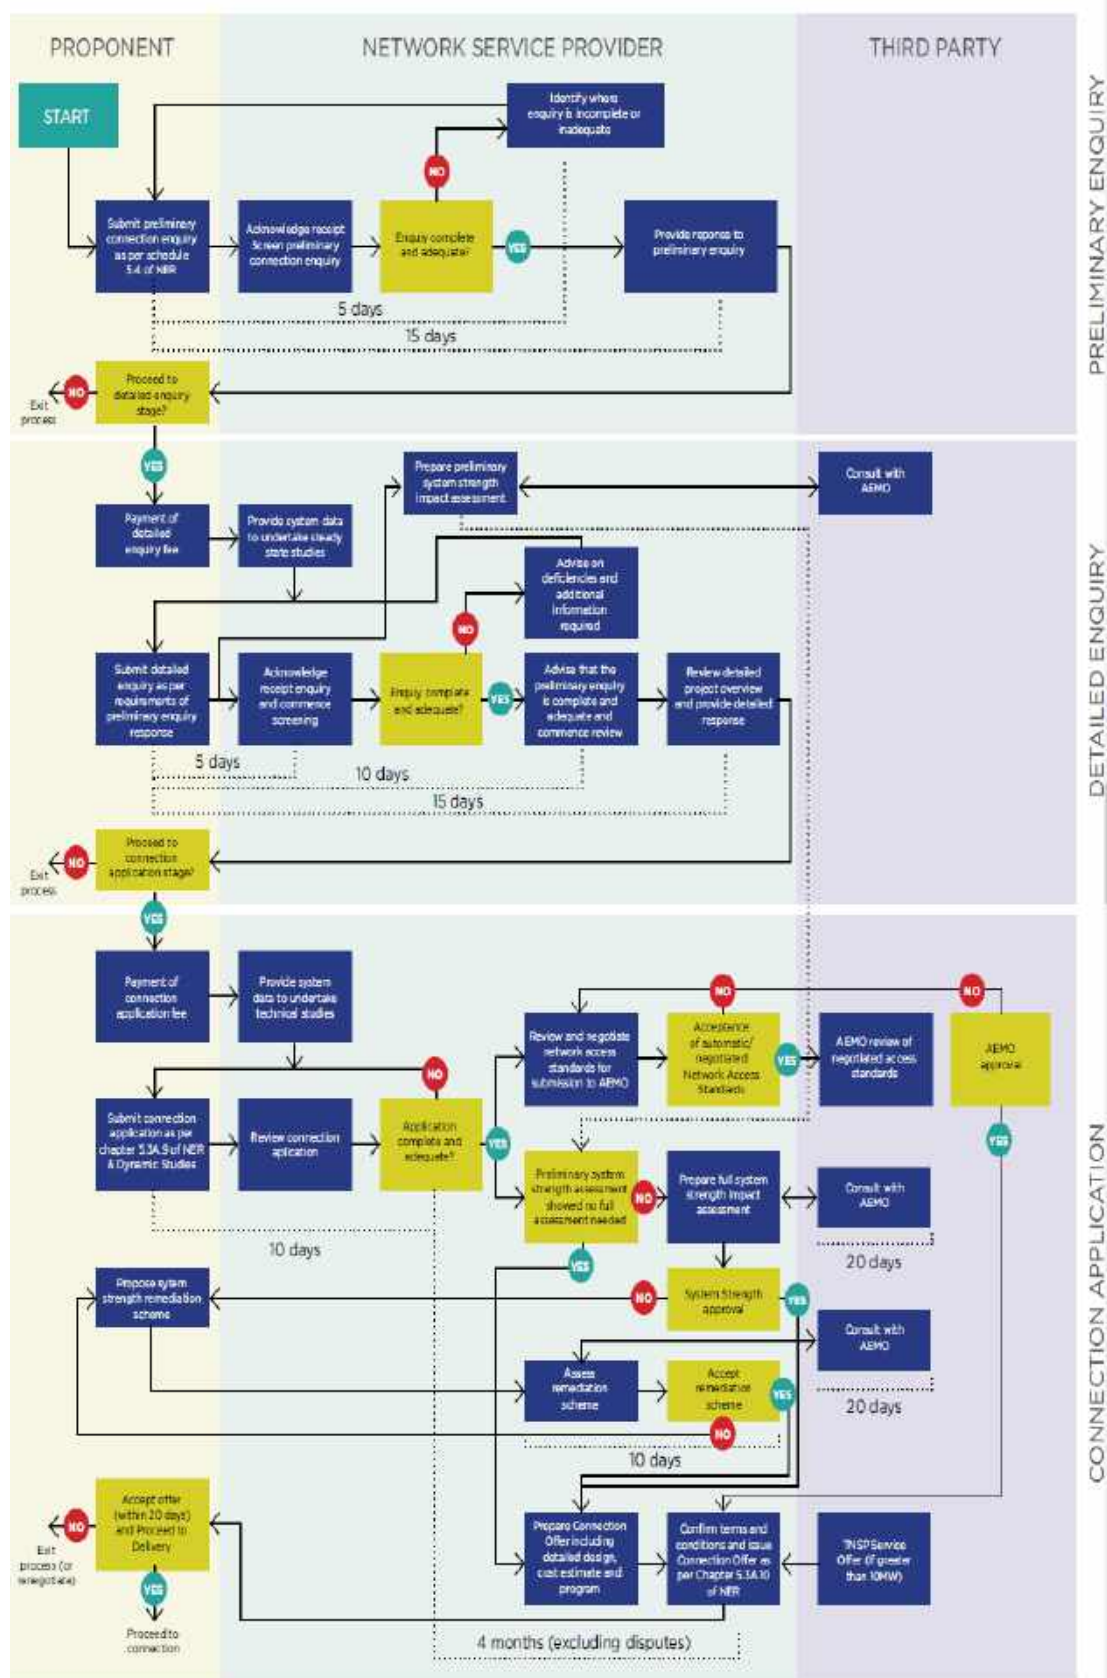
PROPONENT

NETWORK SERVICE PROVIDER

THIRD PARTY

PRELIMINARY ENQUIRY

START

Identify where enquiry is incomplete or inadequate

NO

Submit preliminary connection enquiry as per schedule 5.4 of NER

Acknowledge receipt Screen preliminary connection enquiry

Enquiry complete and adequate?

YES

Provide response to preliminary enquiry

5 days

15 days

Exit process

NO

Proceed to detailed enquiry stage?

DETAILED ENQUIRY

YES

Prepare preliminary system strength impact assessment

Consult with AEMO

Payment of detailed enquiry fee

Provide system data to undertake steady state studies

Advise on deficiencies and additional information required

NO

Submit detailed enquiry as per requirements of preliminary enquiry response

Acknowledge receipt enquiry and commence screening

Enquiry complete and adequate?

YES

Advise that the preliminary enquiry is complete and adequate and commence review

Review detailed project overview and provide detailed response

5 days

10 days

15 days

Exit process

NO

Proceed to connection application stage?

CONNECTION APPLICATION

YES

Payment of connection application fee

Provide system data to undertake technical studies

NO

NO

Review and negotiate network access standards for submission to AEMO

Acceptance of automatic/ negotiated Network Access Standards

YES

AEMO review of negotiated access standards

AEMO approval

NO

Submit connection application as per chapter 5.3A.9 of NER & Dynamic Studies

Review connection aplication

Application complete and adequate?

YES

YES

Preliminary system strength assessment showed no full assessment needed

NO

Prepare full system strength impact assessment

Consult with AEMO

10 days

20 days

YES

Propose system strength remediation scheme

NO

System Strength approval

YES

Consult with AEMO

Assess remediation scheme

Accept remediation scheme

YES

20 days

NO

10 days

Exit process (or renegotiate)

NO

Accept offer (within 20 days) and Proceed to Delivery

Prepare Connection Offer including detailed design, cost estimate and program

Confirm terms and conditions and issue Connection Offer as per Chapter 5.3A.10 of NER

TNSP Service Offer (if greater than 10MW)

YES

Proceed to connection

4 months (excluding disputes)